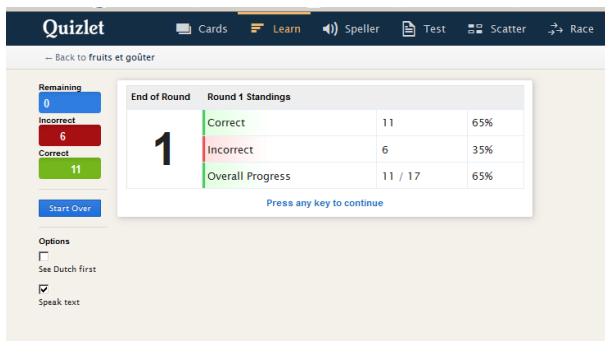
Quizlet
Cards Learn Speller Test Scatter Race

← Back to fruits et goûter

Remaining
0
Incorrect
6
Correct
11

Start Over

Options
See Dutch first
Speak text

| End of Round | Round 1 Standings | | |
|---|---|---|---|
| 1 | Correct | 11 | 65% |
| | Incorrect | 6 | 35% |
| | Overall Progress | 11 / 17 | 65% |

Press any key to continue